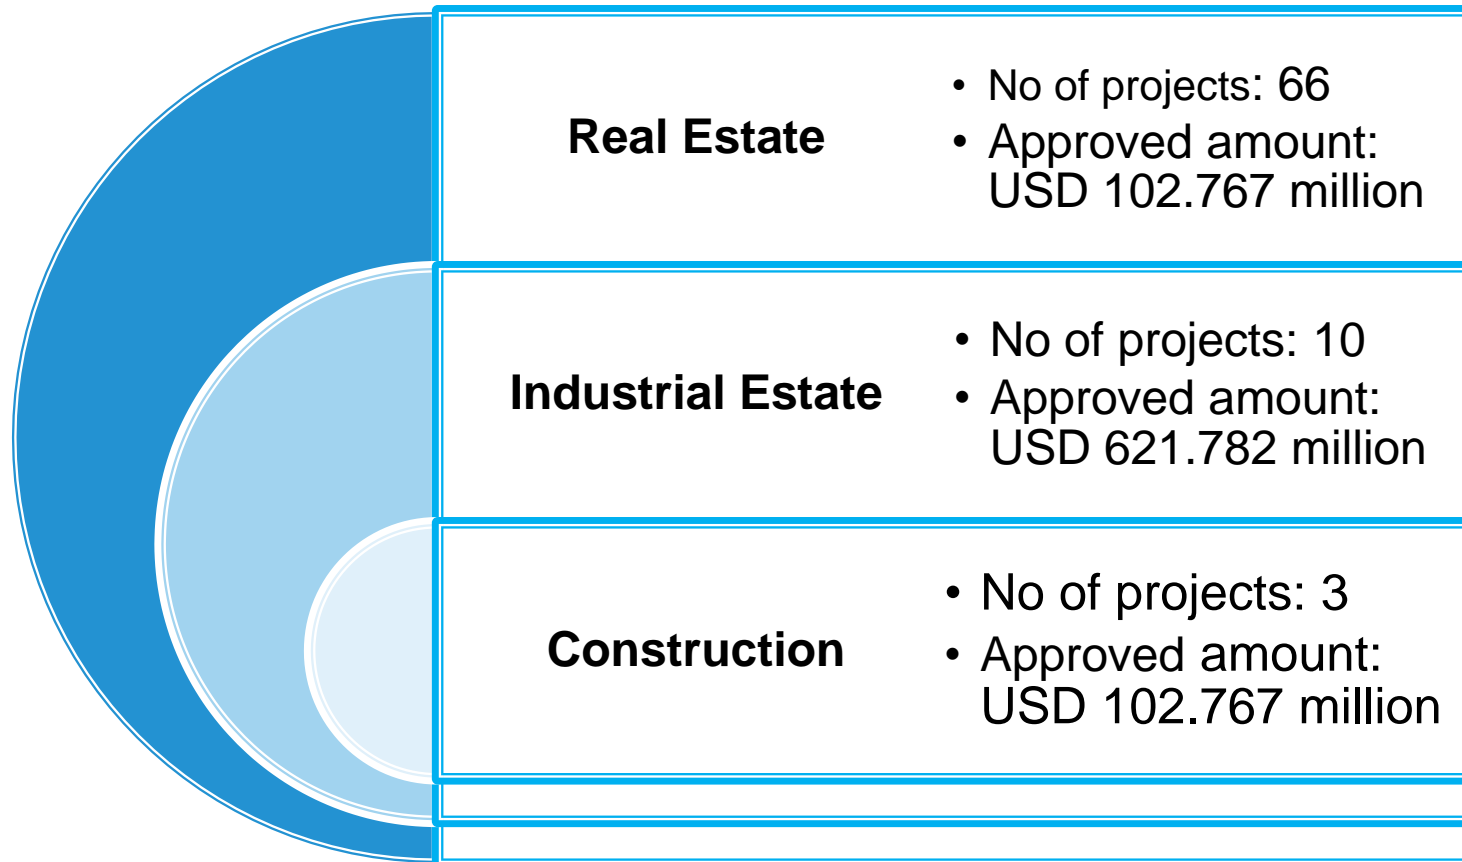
Real Estate

• No of projects: 66
• Approved amount: USD 102.767 million

Industrial Estate

• No of projects: 10
• Approved amount: USD 621.782 million

Construction

• No of projects: 3
• Approved amount: USD 102.767 million